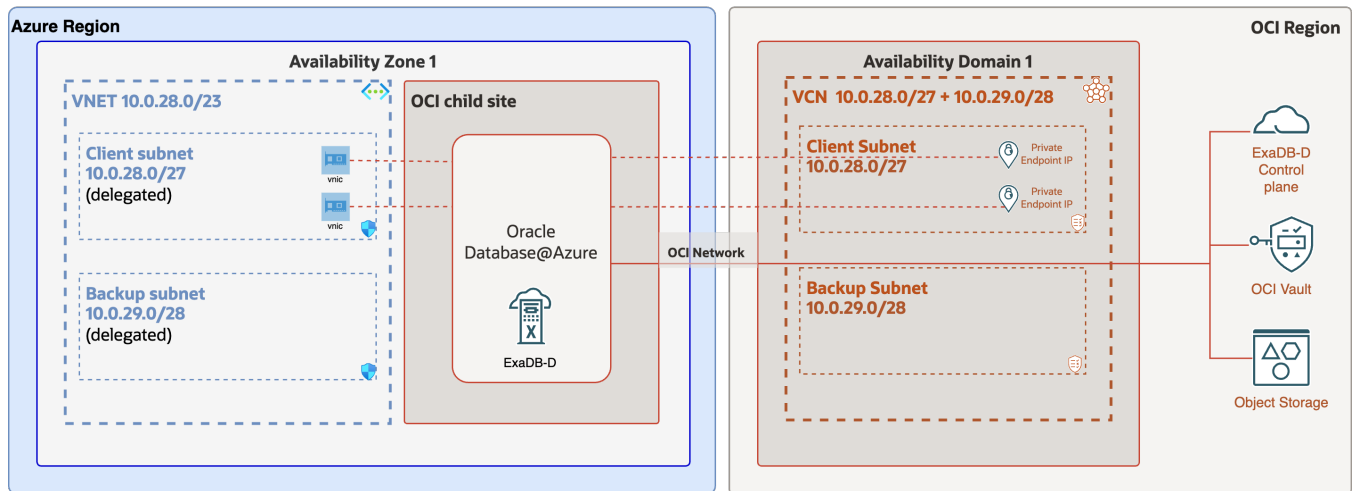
Azure Region

Availability Zone 1

VNET 10.0.28.0/23

Client subnet
10.0.28.0/27
(delegated)

vnic

vnic

Backup subnet
10.0.29.0/28
(delegated)

OCI child site

Oracle Database@Azure

ExaDB-D

OCI Network

OCI Region

Availability Domain 1

VCN 10.0.28.0/27 + 10.0.29.0/28

Client Subnet
10.0.28.0/27

Private Endpoint IP

Private Endpoint IP

Backup Subnet
10.0.29.0/28

ExaDB-D Control plane

OCI Vault

Object Storage